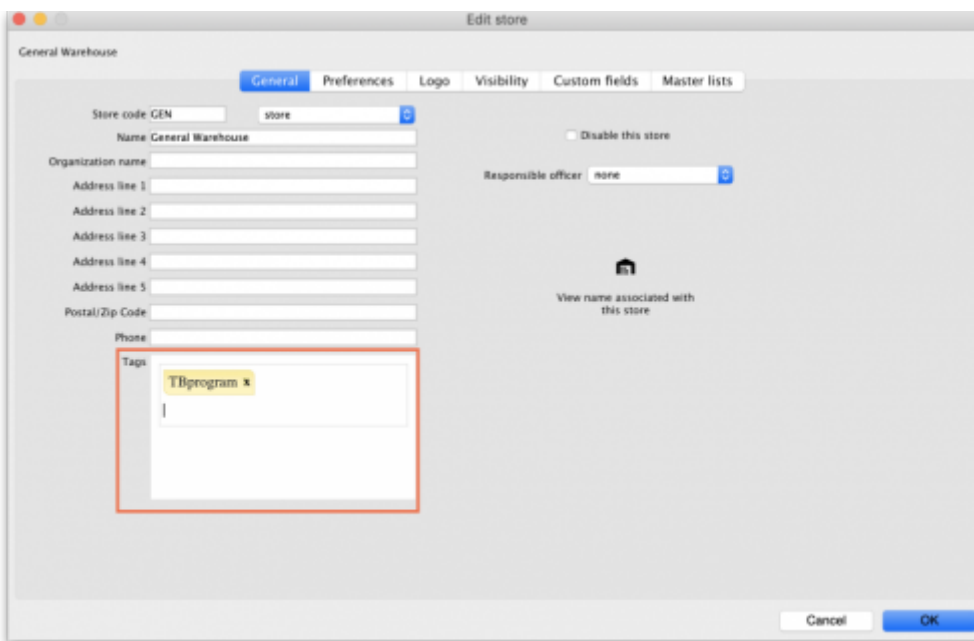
Edit store

General Warehouse

General Preferences Logo Visibility Custom fields Master lists

Store code GEN

store

Name General Warehouse

Organization name

Address line 1

Address line 2

Address line 3

Address line 4

Address line 5

Postal/Zip Code

Phone

Tags

TBprogram x

Disable this store

Responsible officer none

View name associated with this store

Cancel

OK